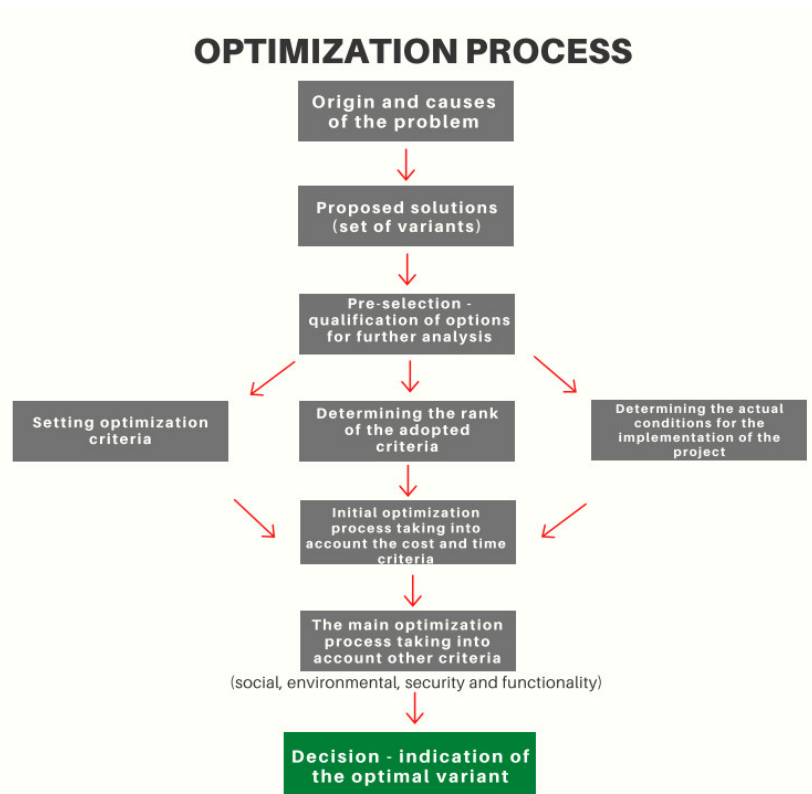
OPTIMIZATION PROCESS

Origin and causes of the problem

Proposed solutions (set of variants)

Pre-selection - qualification of options for further analysis

Setting optimization criteria

Determining the rank of the adopted criteria

Determining the actual conditions for the implementation of the project

Initial optimization process taking into account the cost and time criteria

The main optimization process taking into account other criteria

(social, environmental, security and functionality)

Decision - indication of the optimal variant